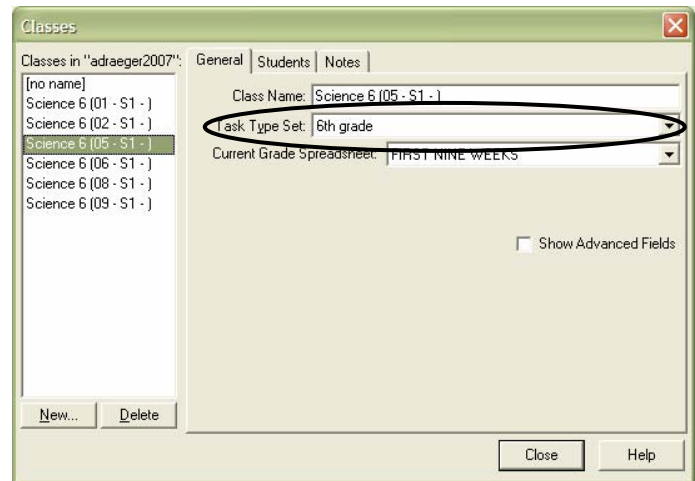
Classes

Classes in "adraeger2007":
[no name]
Science 6 (01 - S1 - )
Science 6 (02 - S1 - )
Science 6 (05 - S1 - )
Science 6 (06 - S1 - )
Science 6 (08 - S1 - )
Science 6 (09 - S1 - )

New...
Delete

General
Students
Notes

Class Name: Science 6 (05 - S1 - )
Task Type Set: 6th grade
Current Grade Spreadsheet: FIRST NINE WEEKS

Show Advanced Fields

Close
Help